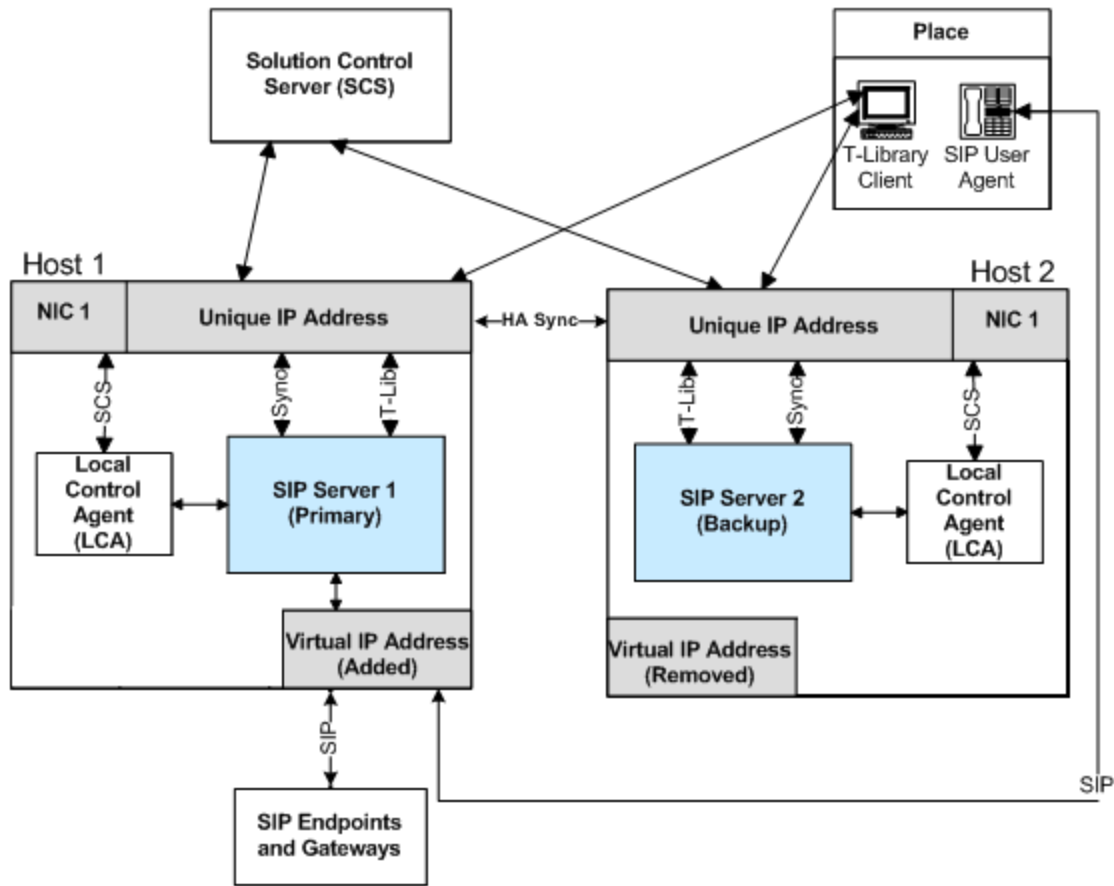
Solution Control Server (SCS)

Place

T-Library Client

SIP User Agent

Host 1

NIC 1

Unique IP Address

HA Sync

Host 2

Unique IP Address

NIC 1

SCS

Sync

T-Lib

Local Control Agent (LCA)

SIP Server 1 (Primary)

Virtual IP Address (Added)

T-Lib

Sync

SCS

SIP Server 2 (Backup)

Local Control Agent (LCA)

Virtual IP Address (Removed)

SIP

SIP

SIP Endpoints and Gateways